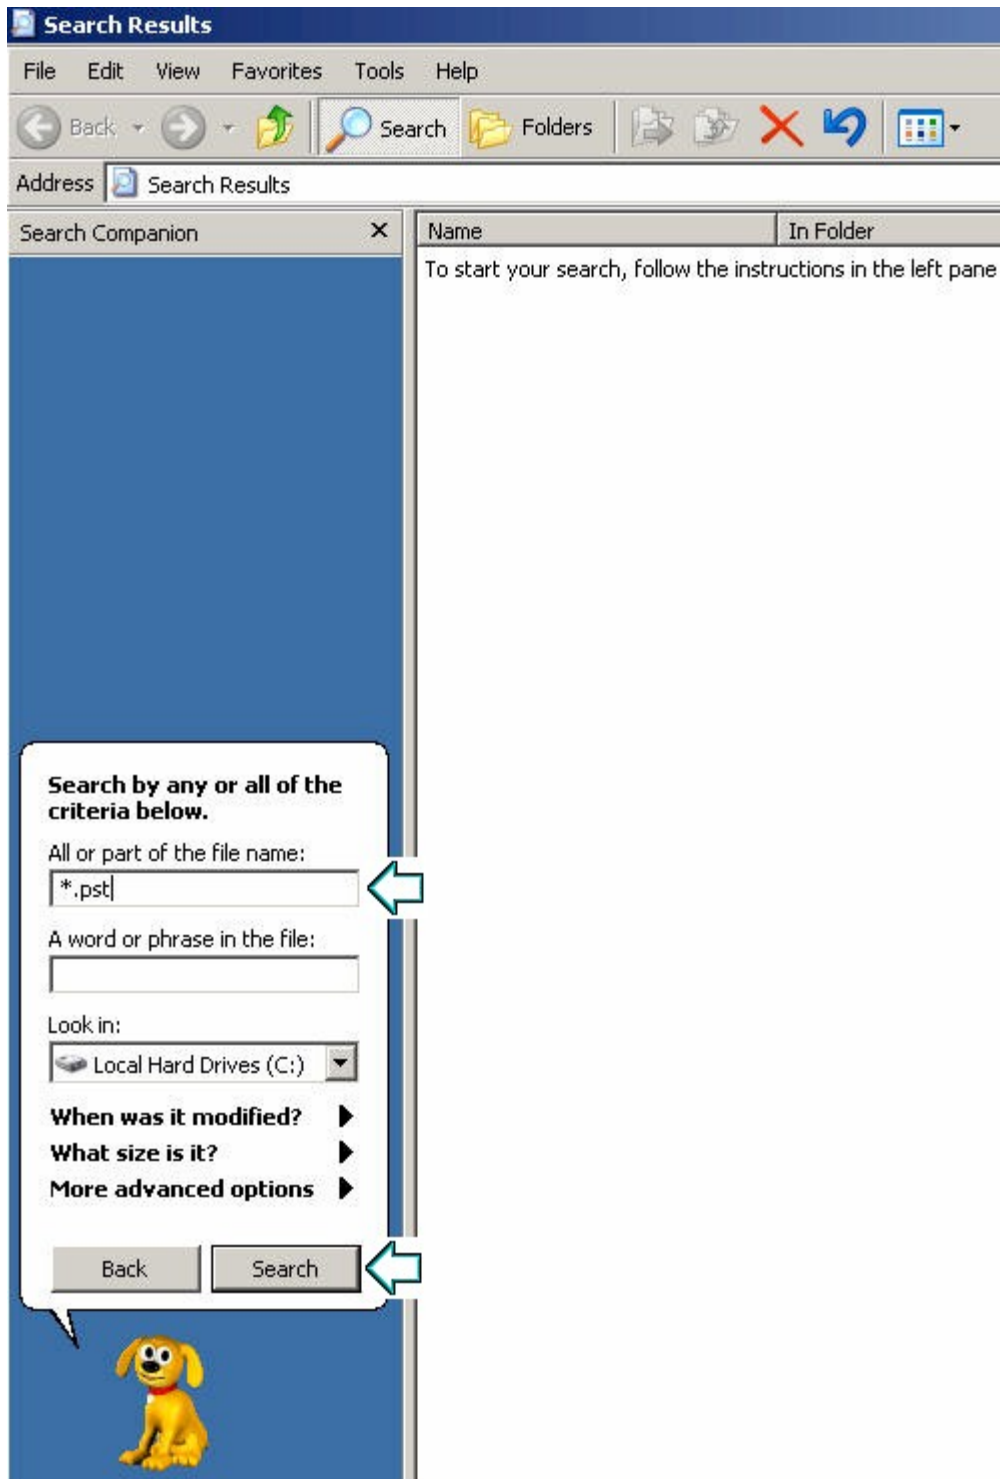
Search Results

File Edit View Favorites Tools Help

Back Search Folders

Address Search Results

Search Companion ×

Name | In Folder

To start your search, follow the instructions in the left pane

Search by any or all of the criteria below.

All or part of the file name:

*.pst

A word or phrase in the file:

Look in:

Local Hard Drives (C:)

When was it modified?

What size is it?

More advanced options

Back Search